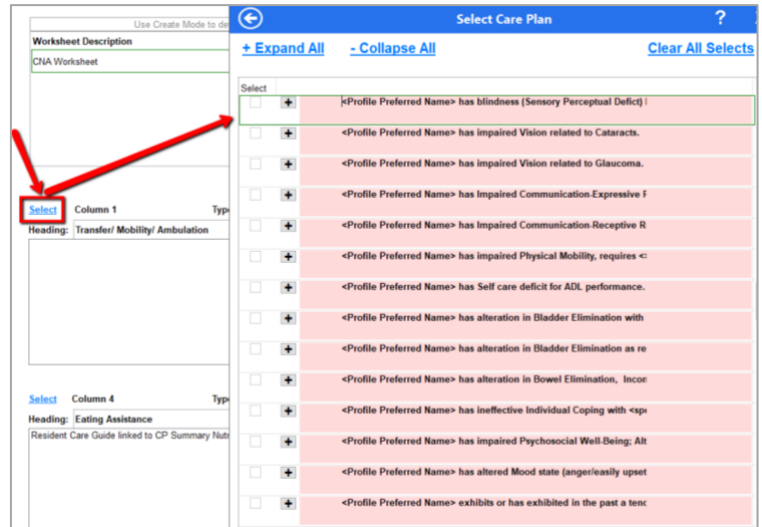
Use Create Mode to de

Worksheet Description

CNA Worksheet

Select Column 1 Typ

Heading: Transfer/ Mobility/ Ambulation

Select Column 4 Typ

Heading: Eating Assistance

Resident Care Guide linked to CP Summary Nutr

Select Care Plan

?

+ Expand All

- Collapse All

Clear All Selects

Select

+ <Profile Preferred Name> has blindness (Sensory Perceptual Deficit)

+ <Profile Preferred Name> has impaired Vision related to Cataracts.

+ <Profile Preferred Name> has impaired Vision related to Glaucoma.

+ <Profile Preferred Name> has Impaired Communication-Expressive F

+ <Profile Preferred Name> has Impaired Communication-Receptive R

+ <Profile Preferred Name> has impaired Physical Mobility, requires <

+ <Profile Preferred Name> has Self care deficit for ADL performance.

+ <Profile Preferred Name> has alteration in Bladder Elimination with

+ <Profile Preferred Name> has alteration in Bladder Elimination as re

+ <Profile Preferred Name> has alteration in Bowel Elimination, Incon

+ <Profile Preferred Name> has ineffective Individual Coping with <sp

+ <Profile Preferred Name> has impaired Psychosocial Well-Being; Alt

+ <Profile Preferred Name> has altered Mood state (anger/easily upset

+ <Profile Preferred Name> exhibits or has exhibited in the past a tenc